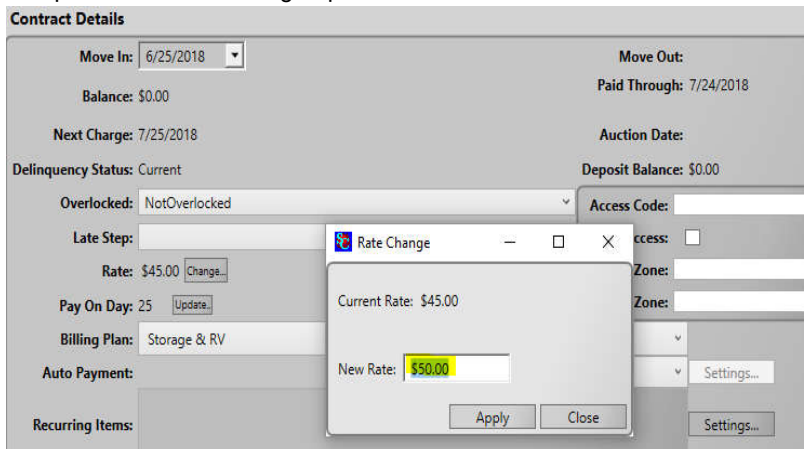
Contract Details

Move In: 6/25/2018

Move Out:

Balance: \$0.00

Paid Through: 7/24/2018

Next Charge: 7/25/2018

Auction Date:

Delinquency Status: Current

Deposit Balance: \$0.00

Overlocked: NotOverlocked

Access Code:

Late Step:

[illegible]ccess:

Rate: \$45.00 Change...

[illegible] Zone:

Pay On Day: 25 Update...

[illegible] Zone:

Billing Plan: Storage & RV

Auto Payment:

Settings...

Recurring Items:

Settings...

Rate Change

Current Rate: \$45.00

New Rate: \$50.00

Apply

Close